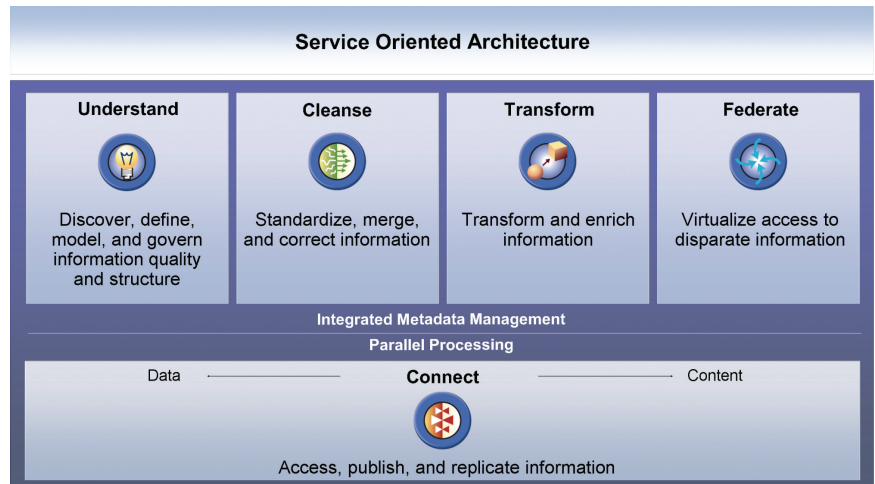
Service Oriented Architecture

Understand

Discover, define, model, and govern information quality and structure

Cleanse

Standardize, merge, and correct information

Transform

Transform and enrich information

Federate

Virtualize access to disparate information

Integrated Metadata Management

Parallel Processing

Data Connect Content

Access, publish, and replicate information